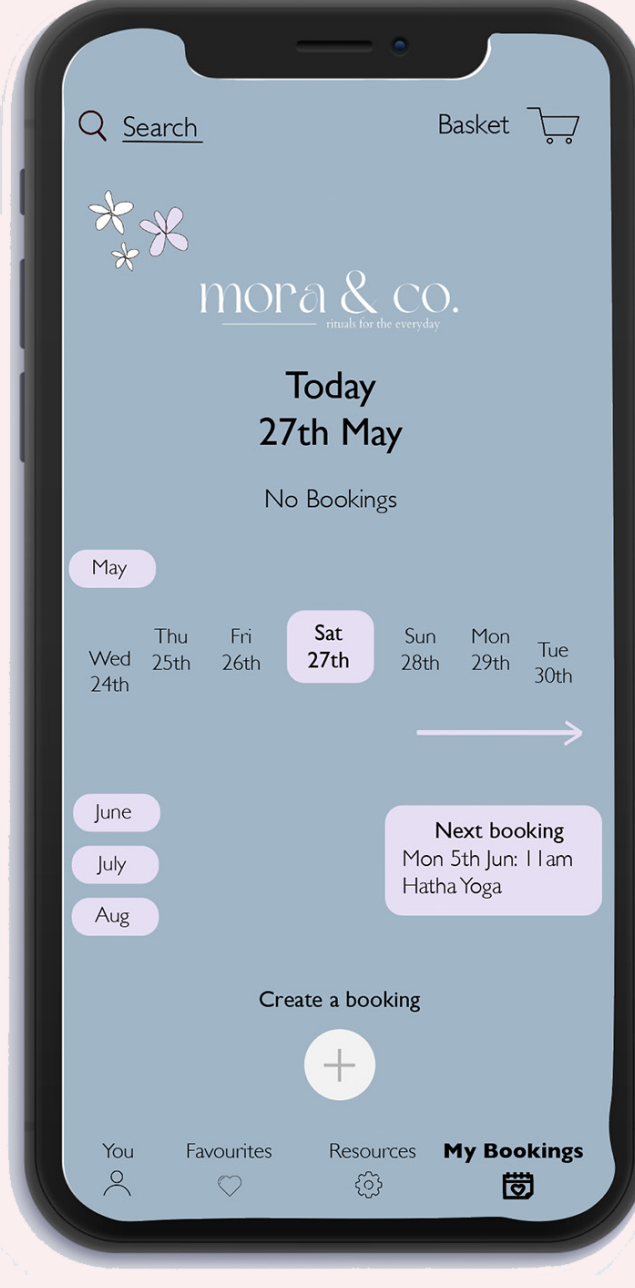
Search

Basket

mora & co.
rituals for the everyday

Today
27th May

No Bookings

May

Wed 24th
Thu 25th
Fri 26th
Sat 27th
Sun 28th
Mon 29th
Tue 30th

June
July
Aug

Next booking
Mon 5th Jun: 11am
Hatha Yoga

Create a booking

+

You
Favourites
Resources
My Bookings